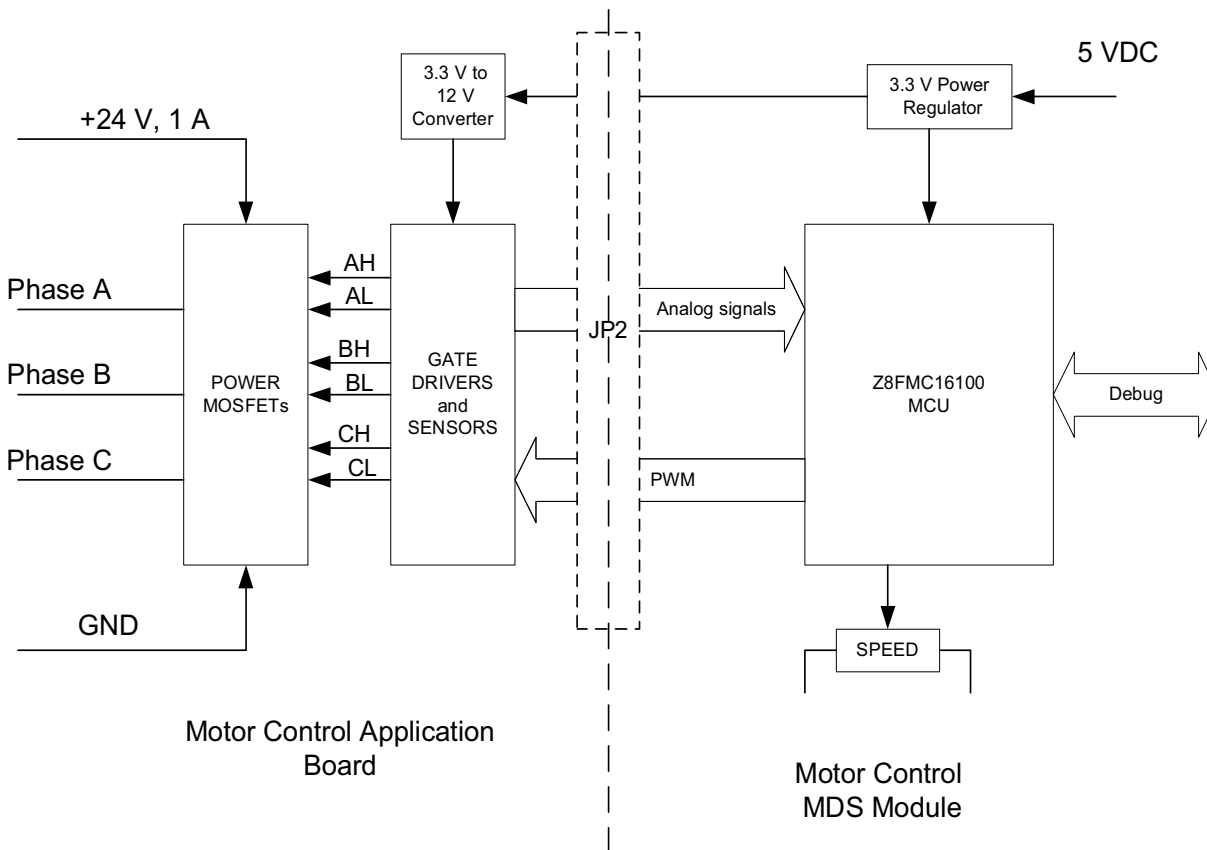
3.3 V to 12 V Converter

5 VDC

3.3 V Power Regulator

+24 V, 1 A

AH
AL
BH
BL
CH
CL

Phase A
Phase B
Phase C

POWER MOSFETs

GATE DRIVERS and SENSORS

JP2

Analog signals

PWM

Z8FMC16100 MCU

Debug

GND

SPEED

Motor Control Application Board

Motor Control MDS Module